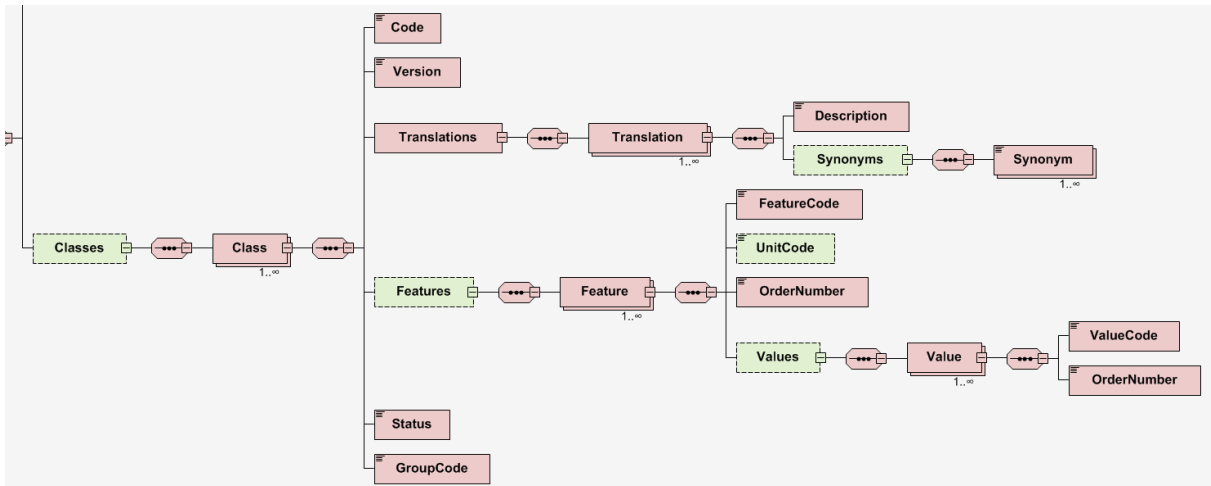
Code

Version

Translations

Translation
1..∞

Description

Synonyms

Synonym
1..∞

Classes

Class
1..∞

FeatureCode

UnitCode

Features

Feature
1..∞

OrderNumber

Values

Value
1..∞

ValueCode

OrderNumber

Status

GroupCode